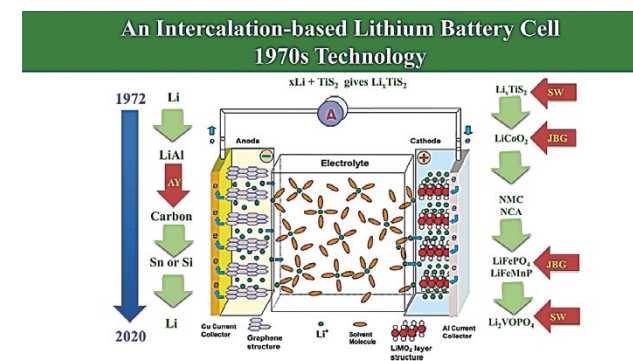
An Intercalation-based Lithium Battery Cell
1970s Technology

1972

2020

Li

LiAl

AY

Carbon

Sn or Si

Li

xLi + TiS$_2$ gives Li$_x$TiS$_2$

A

Anode

Electrolyte

Cathode

Cu Current Collector

Graphene structure

Li$^+$

Solvent Molecule

LiMO$_2$ layer structure

Al Current Collector

Li$_x$TiS$_2$

SW

LiCoO$_2$

JBG

NMC
NCA

LiFePO$_4$
LiFeMnP

JBG

Li$_2$VOPO$_4$

SW